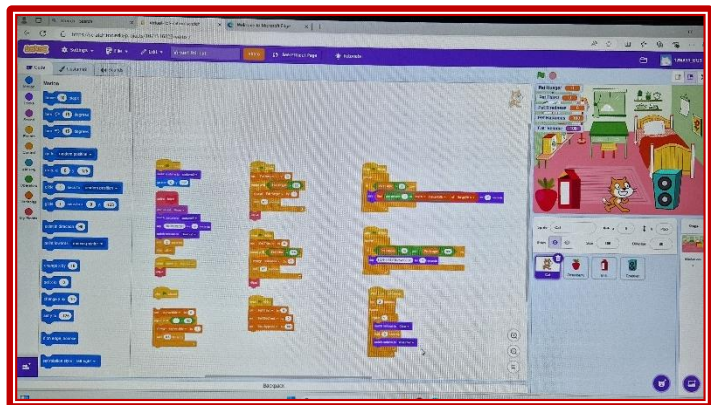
Scratch
Settings
File
Edit
Share
See Project Page
Tutorials
Code
Costumes
Sounds
Motion
Looks
Sound
Events
Control
Sensing
Operators
Variables
My Blocks
move 10 steps
turn 15 degrees
turn 15 degrees
go to random position
go to x: y:
glide 1 secs to random position
glide 1 secs to x: y:
point in direction 90
point towards mouse-pointer
change x by 10
set x to 0
change y by 10
set y to 0
if on edge, bounce
set rotation style left-right
Backpack
Sprite
Show
Size
Direction
Cat
Strawberry
Stage